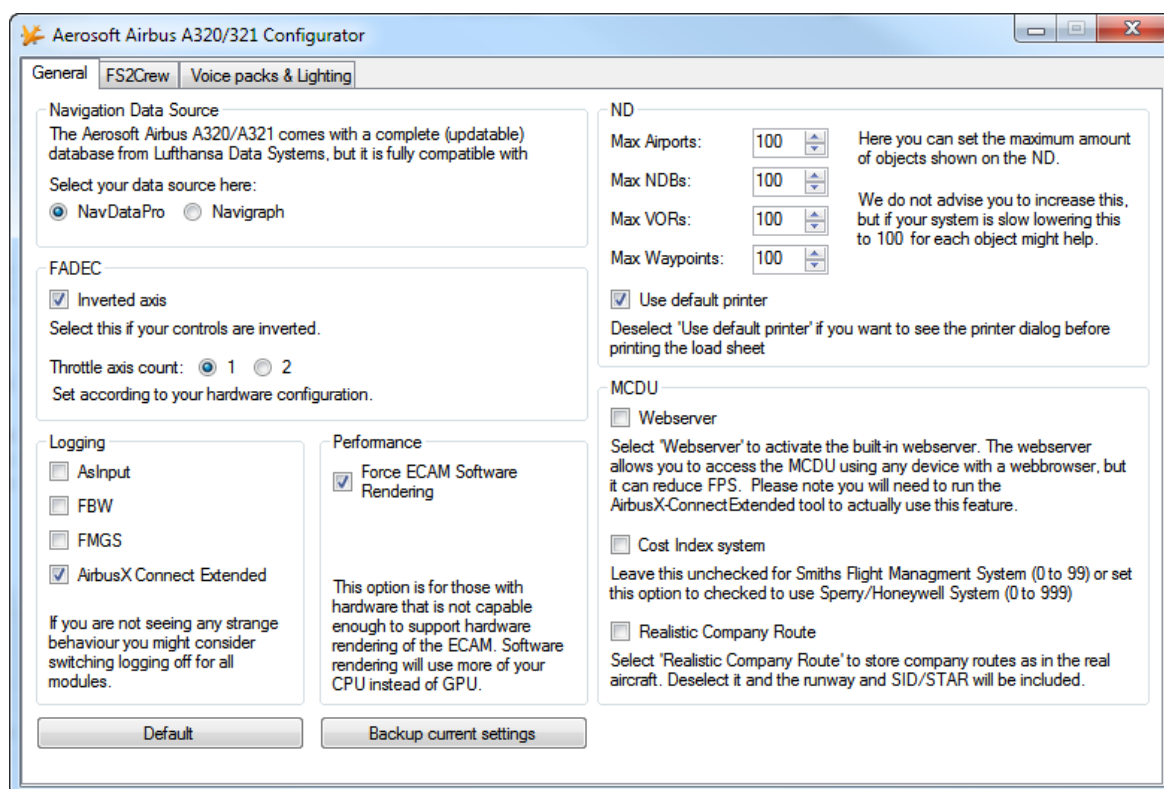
Aerosoft Airbus A320/321 Configurator

General | FS2Crew | Voice packs & Lighting

Navigation Data Source
The Aerosoft Airbus A320/A321 comes with a complete (updatable) database from Lufthansa Data Systems, but it is fully compatible with

Select your data source here:
NavDataPro   Navigraph

FADEC
Inverted axis
Select this if your controls are inverted.

Throttle axis count: 1   2
Set according to your hardware configuration.

Logging
AsInput
FBW
FMGS
AirbusX Connect Extended

If you are not seeing any strange behaviour you might consider switching logging off for all modules.

Performance
Force ECAM Software Rendering

This option is for those with hardware that is not capable enough to support hardware rendering of the ECAM. Software rendering will use more of your CPU instead of GPU.

ND
Max Airports: 100
Max NDBs: 100
Max VORs: 100
Max Waypoints: 100

Here you can set the maximum amount of objects shown on the ND.

We do not advise you to increase this, but if your system is slow lowering this to 100 for each object might help.

Use default printer
Deselect 'Use default printer' if you want to see the printer dialog before printing the load sheet

MCDU
Webserver
Select 'Webserver' to activate the built-in webserver. The webserver allows you to access the MCDU using any device with a webbrowser, but it can reduce FPS. Please note you will need to run the AirbusX-ConnectExtended tool to actually use this feature.

Cost Index system
Leave this unchecked for Smiths Flight Managment System (0 to 99) or set this option to checked to use Sperry/Honeywell System (0 to 999)

Realistic Company Route
Select 'Realistic Company Route' to store company routes as in the real aircraft. Deselect it and the runway and SID/STAR will be included.

Default
Backup current settings